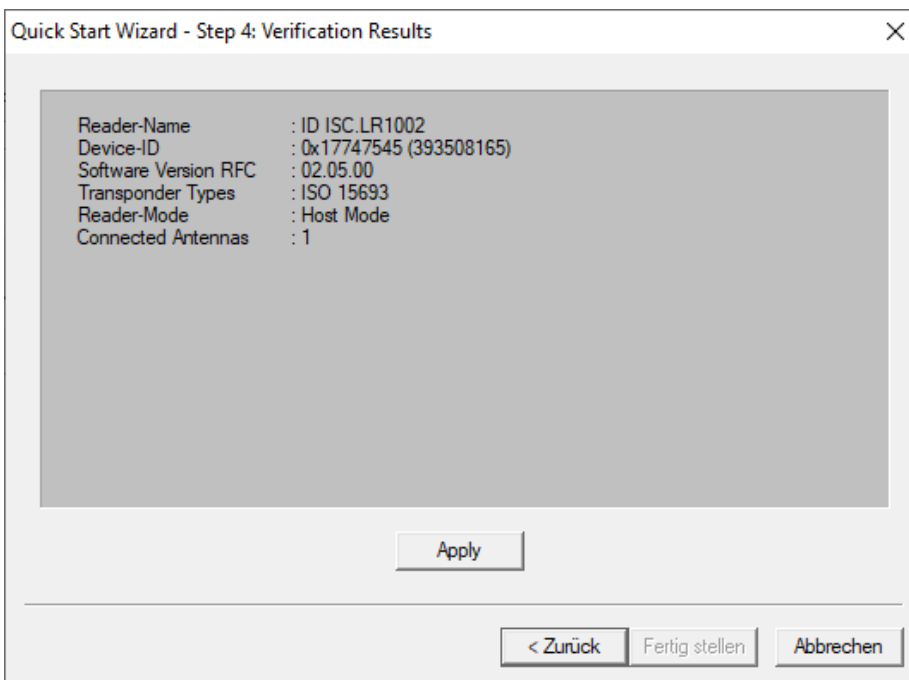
Quick Start Wizard - Step 4: Verification Results

×

| | |
|---|---|
| Reader-Name | : ID ISC.LR1002 |
| Device-ID | : 0x17747545 (393508165) |
| Software Version RFC | : 02.05.00 |
| Transponder Types | : ISO 15693 |
| Reader-Mode | : Host Mode |
| Connected Antennas | : 1 |

Apply

< Zurück

Fertig stellen

Abbrechen